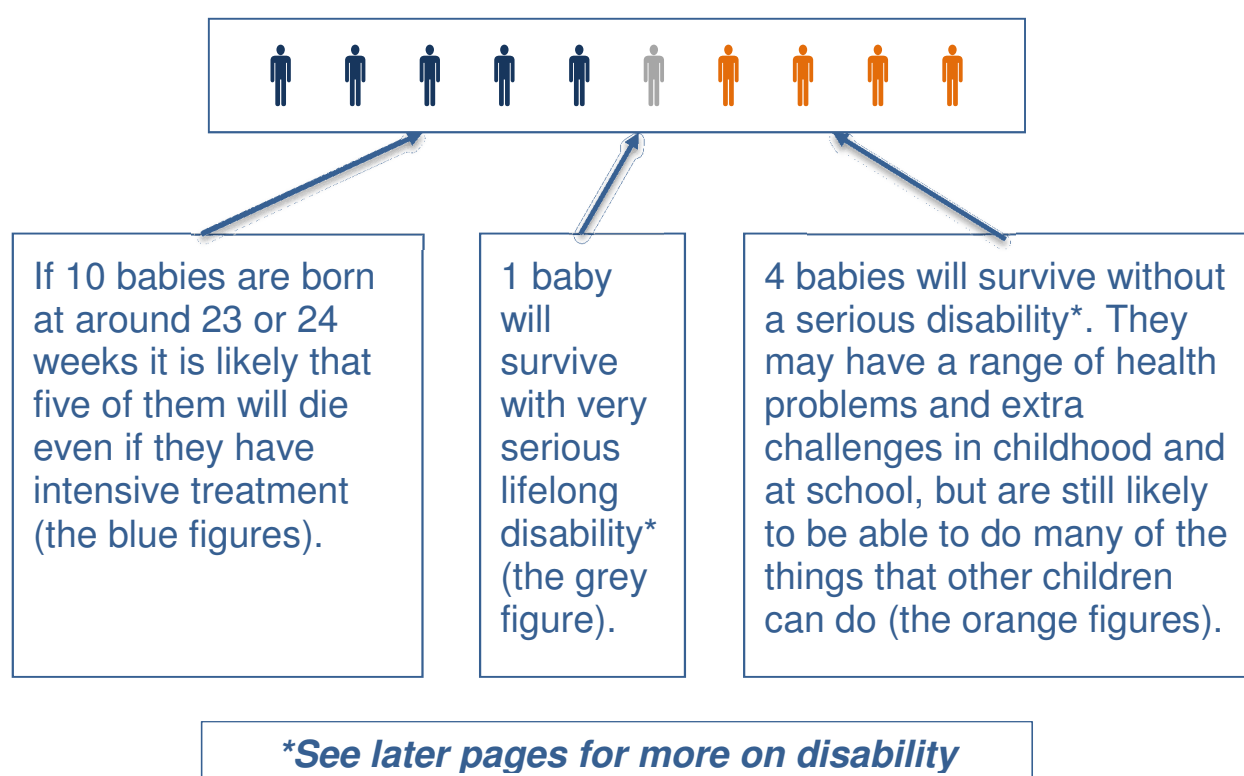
If 10 babies are born at around 23 or 24 weeks it is likely that five of them will die even if they have intensive treatment (the blue figures).

1 baby will survive with very serious lifelong disability* (the grey figure).

4 babies will survive without a serious disability*. They may have a range of health problems and extra challenges in childhood and at school, but are still likely to be able to do many of the things that other children can do (the orange figures).

*See later pages for more on disability